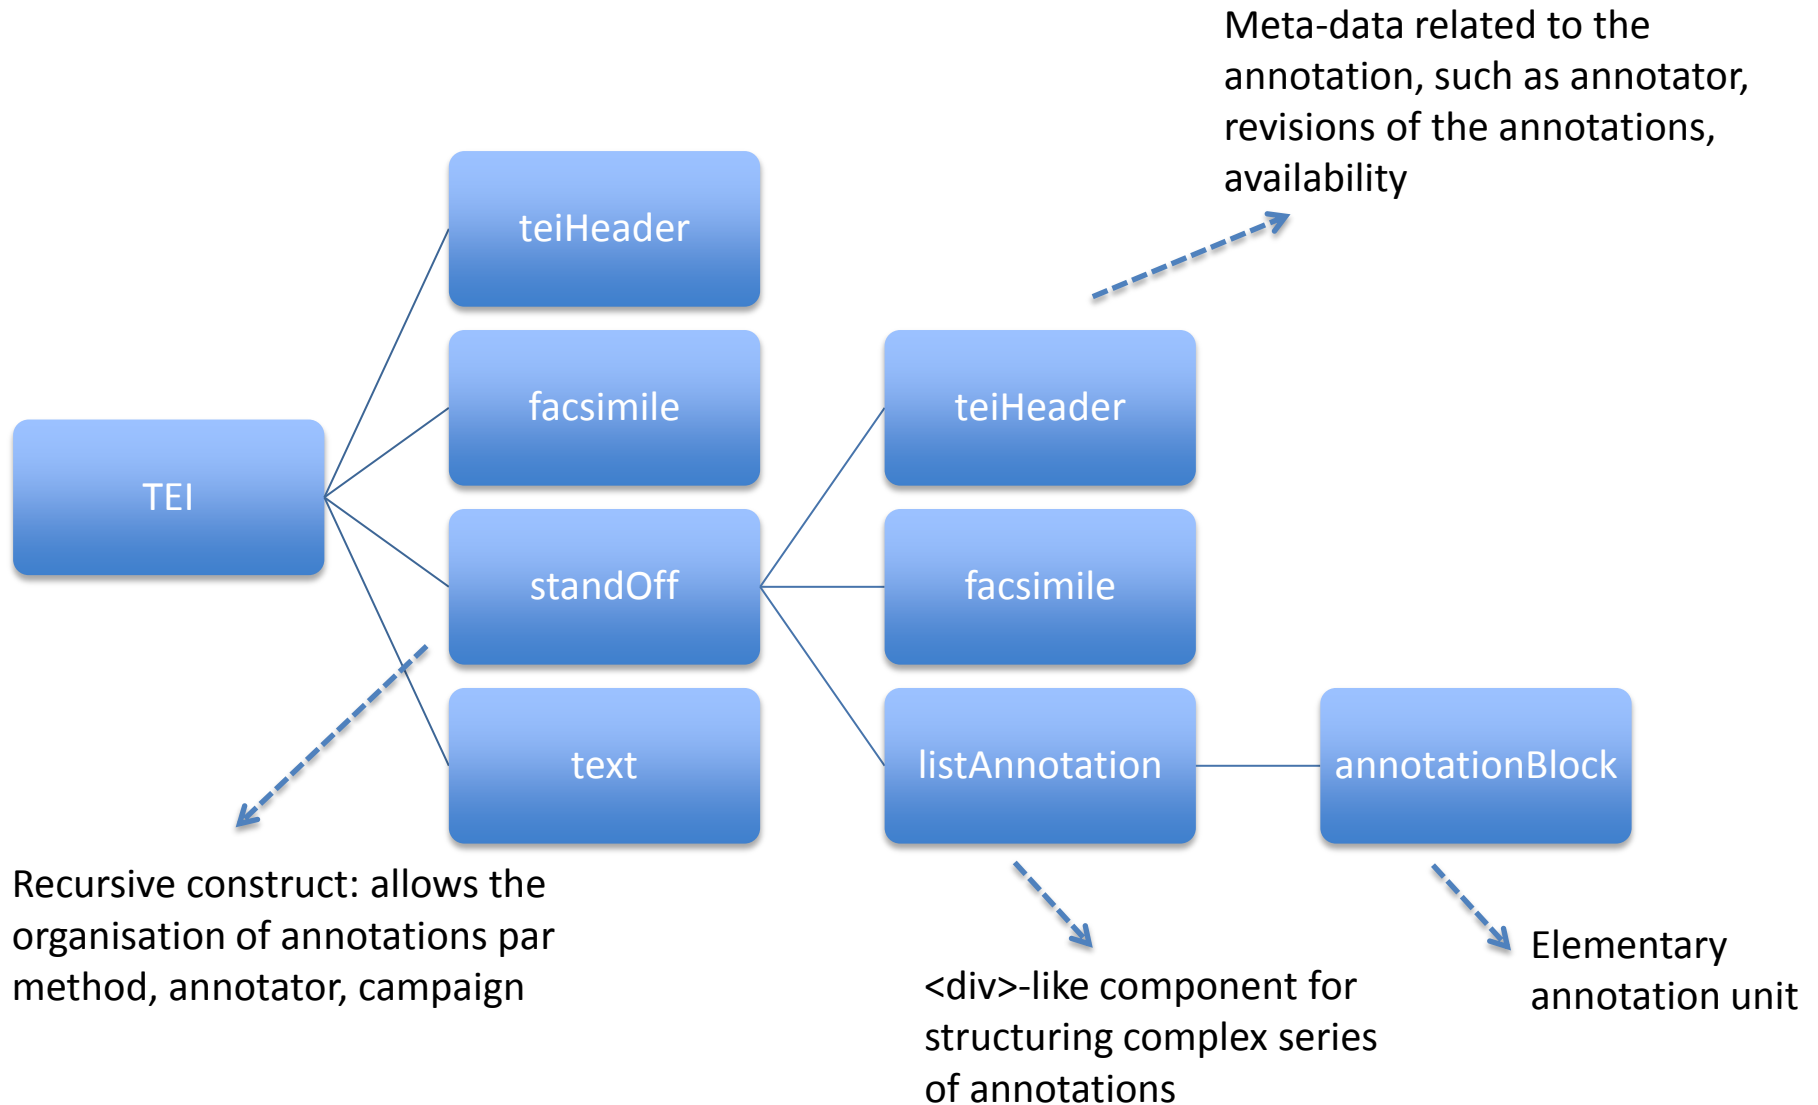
Meta-data related to the annotation, such as annotator, revisions of the annotations, availability

teiHeader

facsimile

TEI

standOff

text

teiHeader

facsimile

listAnnotation

annotationBlock

Recursive construct: allows the organisation of annotations par method, annotator, campaign

<div>-like component for structuring complex series of annotations

Elementary annotation unit